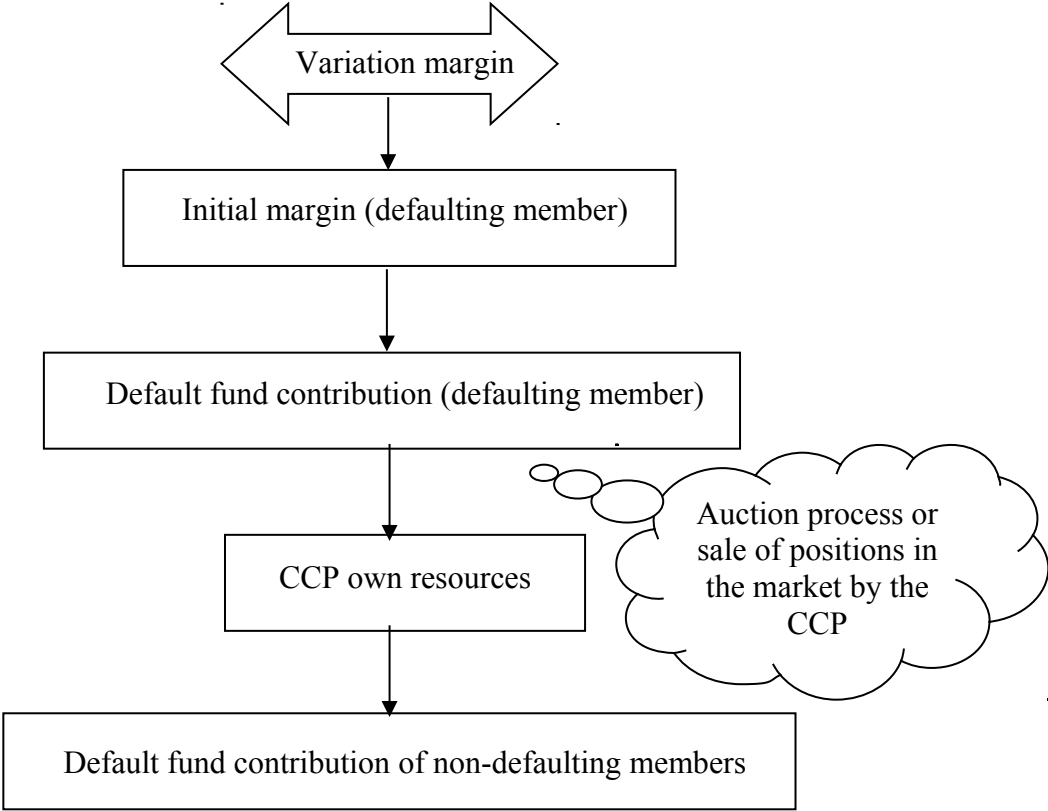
Variation margin

Initial margin (defaulting member)

Default fund contribution (defaulting member)

Auction process or sale of positions in the market by the CCP

CCP own resources

Default fund contribution of non-defaulting members